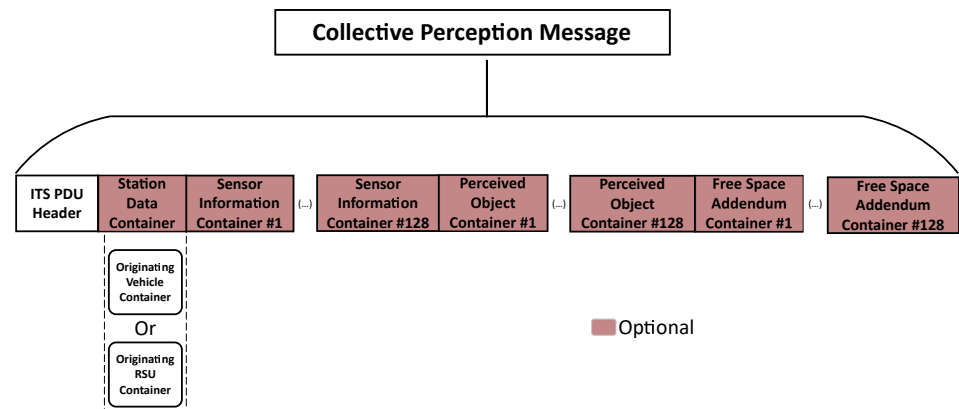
Collective Perception Message

ITS PDU Header

Station Data Container

Sensor Information Container #1

(...)

Sensor Information Container #128

Perceived Object Container #1

(...)

Perceived Object Container #128

Free Space Addendum Container #1

(...)

Free Space Addendum Container #128

Originating Vehicle Container

Or

Originating RSU Container

Optional